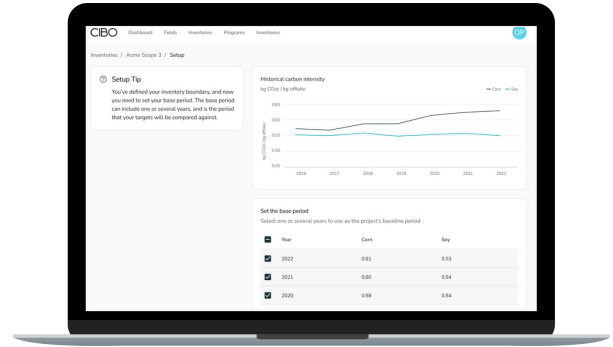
CIBO Dashboard Fields Inventories Programs Inventories

OP

Inventories / Acme Scope 3 / Setup

Setup Tip

You've defined your inventory boundary, and now you need to set your base period. The base period can include one or several years, and is the period that your targets will be compared against.

Historical carbon intensity

kg CO2e / kg offtake

Corn Soy

0.65
0.60
0.55
0.50
0.45

kg CO2e / kg offtake

2016 2017 2018 2019 2020 2021 2022

Set the base period

Select one or several years to use as the project's baseline period

| | Year | Corn | Soy |
|---|---|---|---|
| ☑ | 2022 | 0.61 | 0.53 |
| ☑ | 2021 | 0.60 | 0.54 |
| ☑ | 2020 | 0.58 | 0.54 |